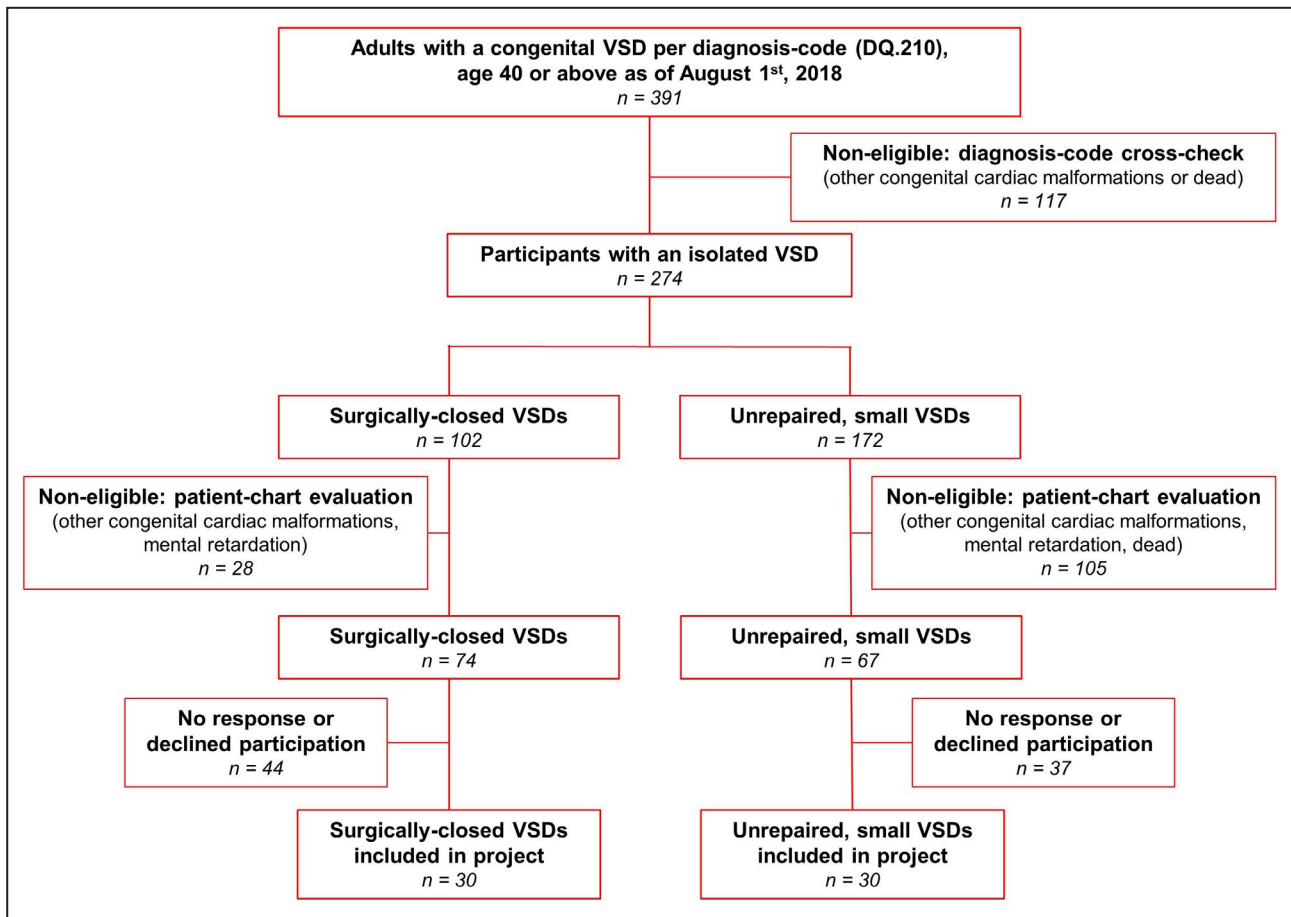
Adults with a congenital VSD per diagnosis-code (DQ.210), age 40 or above as of August 1$^{st}$, 2018
$n = 391$

Non-eligible: diagnosis-code cross-check
(other congenital cardiac malformations or dead)
$n = 117$

Participants with an isolated VSD
$n = 274$

Surgically-closed VSDs
$n = 102$

Unrepaired, small VSDs
$n = 172$

Non-eligible: patient-chart evaluation
(other congenital cardiac malformations, mental retardation)
$n = 28$

Non-eligible: patient-chart evaluation
(other congenital cardiac malformations, mental retardation, dead)
$n = 105$

Surgically-closed VSDs
$n = 74$

Unrepaired, small VSDs
$n = 67$

No response or declined participation
$n = 44$

No response or declined participation
$n = 37$

Surgically-closed VSDs included in project
$n = 30$

Unrepaired, small VSDs included in project
$n = 30$